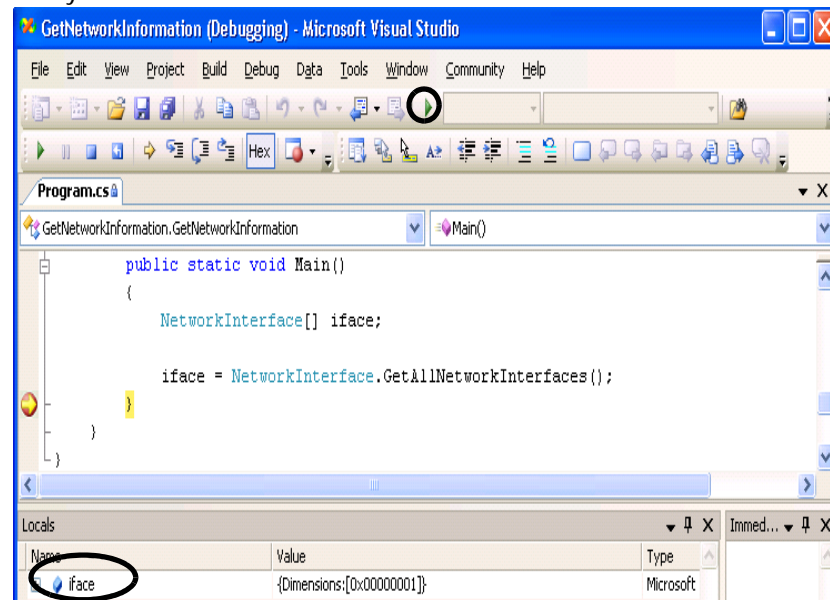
GetNetworkInformation (Debugging) - Microsoft Visual Studio

File Edit View Project Build Debug Data Tools Window Community Help

Hex

Program.cs

GetNetworkInformation.GetNetworkInformation

Main()

public static void Main()
{
NetworkInterface[] iface;

iface = NetworkInterface.GetAllNetworkInterfaces();
}
}
}

Locals

Immed...

| Name | Value | Type |
|---|---|---|
| iface | {Dimensions:[0x00000001]} | Microsoft |